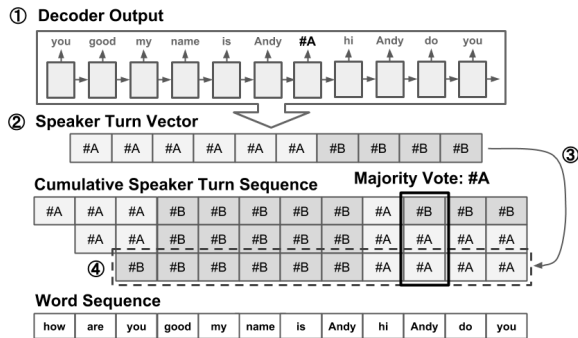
① Decoder Output

you good my name is Andy #A hi Andy do you

② Speaker Turn Vector

| #A | #A | #A | #A | #A | #A | #B | #B | #B | #B |
|---|---|---|---|---|---|---|---|---|---|

③

Cumulative Speaker Turn Sequence

Majority Vote: #A

| #A | #A | #A | #B | #B | #B | #B | #B | #A | #B | #B | #B |
|---|---|---|---|---|---|---|---|---|---|---|---|
| | #A | #A | #B | #B | #B | #B | #B | #A | #A | #A | #B |
| ④ | #B | #B | #B | #B | #B | #B | #A | #A | #A | #A | #A |

Word Sequence

| how | are | you | good | my | name | is | Andy | hi | Andy | do | you |
|---|---|---|---|---|---|---|---|---|---|---|---|